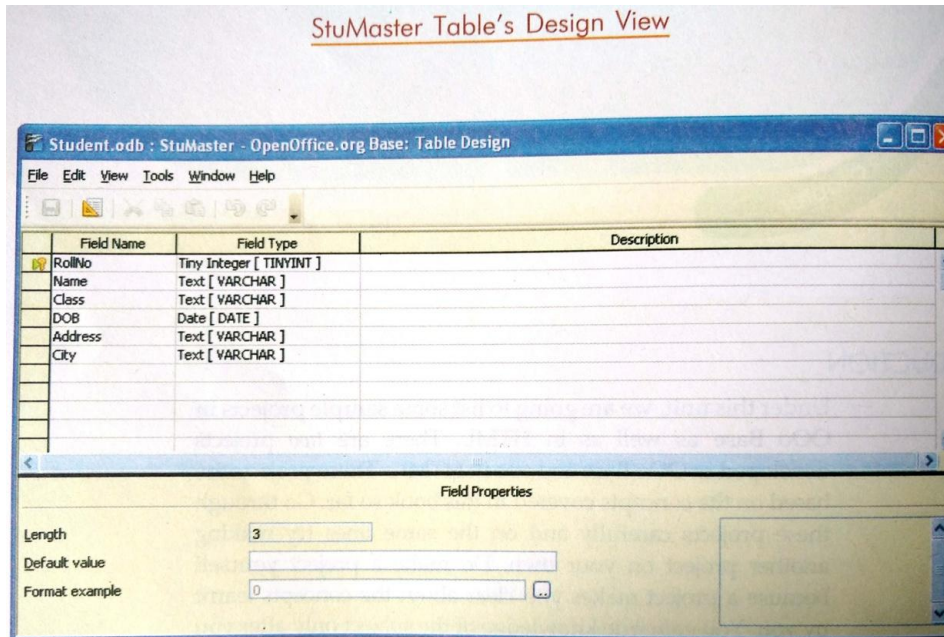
StuMaster Table's Design View

Student.odb : StuMaster - OpenOffice.org Base: Table Design

File Edit View Tools Window Help

| Field Name | Field Type | Description |
|---|---|---|
| RollNo | Tiny Integer [ TINYINT ] | |
| Name | Text [ VARCHAR ] | |
| Class | Text [ VARCHAR ] | |
| DOB | Date [ DATE ] | |
| Address | Text [ VARCHAR ] | |
| City | Text [ VARCHAR ] | |

Field Properties

Length 3

Default value

Format example 0 ...